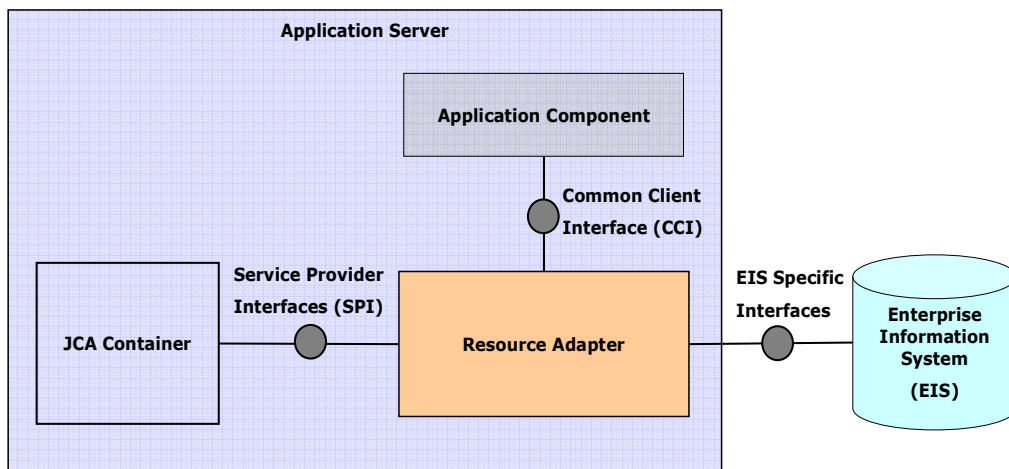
Application Server

Application Component

Common Client Interface (CCI)

Service Provider Interfaces (SPI)

JCA Container

Resource Adapter

EIS Specific Interfaces

Enterprise Information System (EIS)